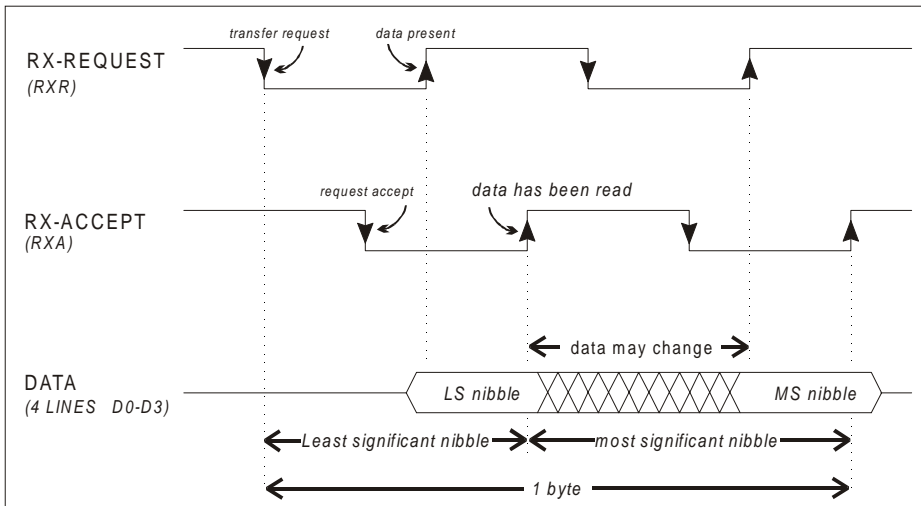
transfer request
data present
RX-REQUEST
(RXR)

request accept
data has been read
RX-ACCEPT
(RXA)

data may change

DATA
(4 LINES D0-D3)
LS nibble
MS nibble

Least significant nibble
most significant nibble

1 byte